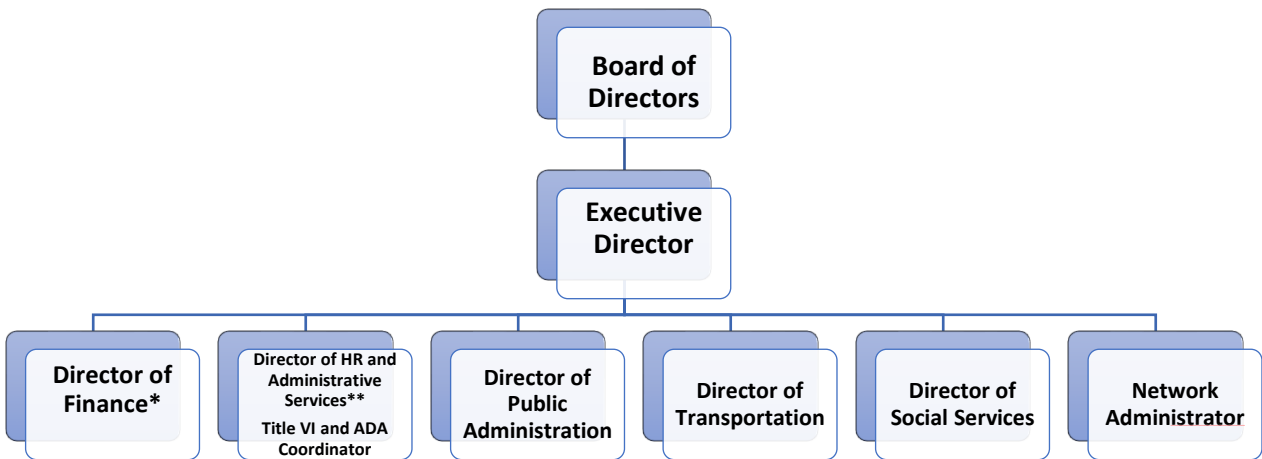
Board of Directors

Executive Director

Director of Finance*

Director of HR and Administrative Services**
Title VI and ADA Coordinator

Director of Public Administration

Director of Transportation

Director of Social Services

Network Administrator